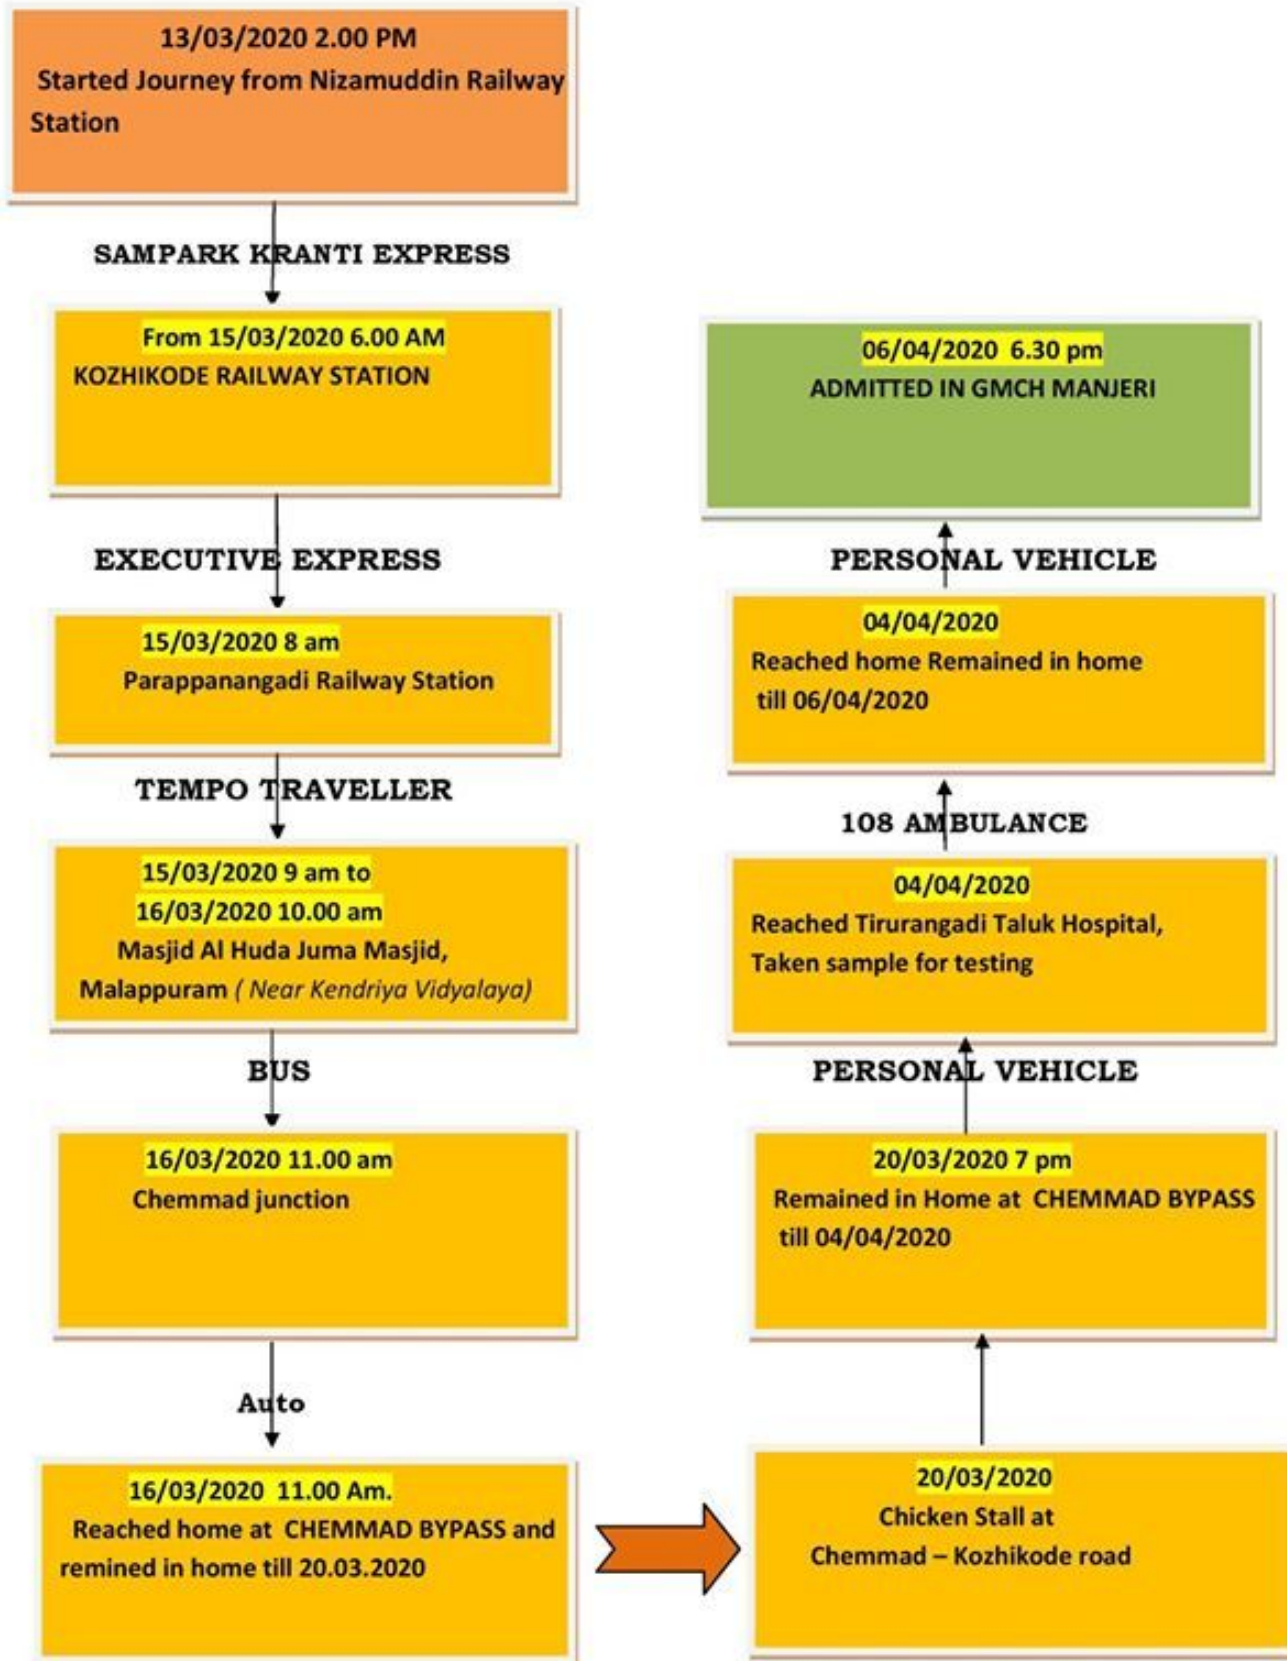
13/03/2020 2.00 PM
Started Journey from Nizamuddin Railway Station

SAMPARK KRANTI EXPRESS

From 15/03/2020 6.00 AM
KOZHIKODE RAILWAY STATION

EXECUTIVE EXPRESS

15/03/2020 8 am
Parappanangadi Railway Station

TEMPO TRAVELLER

15/03/2020 9 am to
16/03/2020 10.00 am
Masjid Al Huda Juma Masjid,
Malappuram ( Near Kendriya Vidyalaya)

BUS

16/03/2020 11.00 am
Chemmad junction

Auto

16/03/2020 11.00 Am.
Reached home at CHEMMAD BYPASS and remined in home till 20.03.2020

20/03/2020
Chicken Stall at
Chemmad – Kozhikode road

20/03/2020 7 pm
Remained in Home at CHEMMAD BYPASS till 04/04/2020

PERSONAL VEHICLE

04/04/2020
Reached Tirurangadi Taluk Hospital,
Taken sample for testing

108 AMBULANCE

04/04/2020
Reached home Remained in home till 06/04/2020

PERSONAL VEHICLE

06/04/2020 6.30 pm
ADMITTED IN GMCH MANJERI